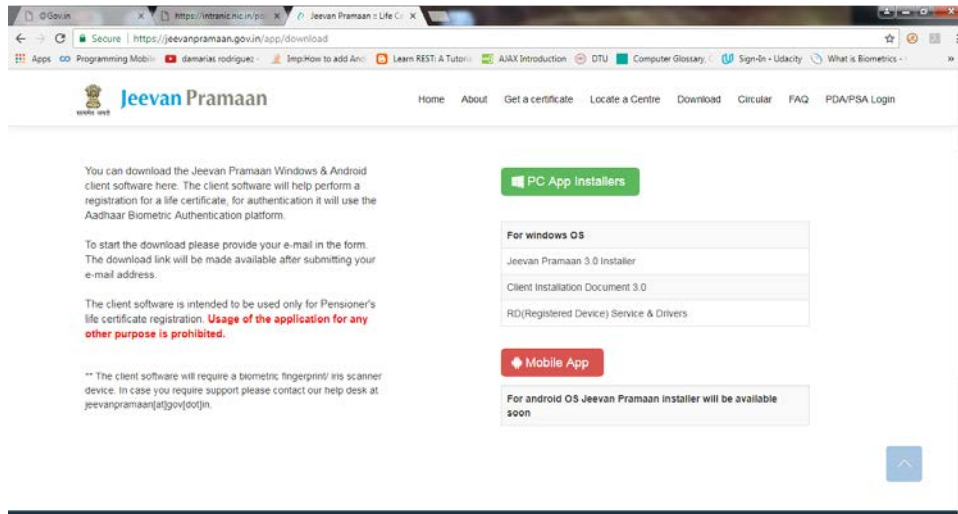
OGov.in | https://intranic.nic.in/po | Jeevan Pramaan :: Life Ce

Secure | https://jeevanpramaan.gov.in/app/download

Apps | Programming Mobile | damarias rodriguez | Imp:How to add And | Learn REST: A Tutori | AJAX Introduction | DTU | Computer Glossary, C | Sign-In - Udacity | What is Biometrics -

Jeevan Pramaan

Home | About | Get a certificate | Locate a Centre | Download | Circular | FAQ | PDA/PSA Login

You can download the Jeevan Pramaan Windows & Android client software here. The client software will help perform a registration for a life certificate, for authentication it will use the Aadhaar Biometric Authentication platform.

To start the download please provide your e-mail in the form. The download link will be made available after submitting your e-mail address.

The client software is intended to be used only for Pensioner's life certificate registration. Usage of the application for any other purpose is prohibited.

** The client software will require a biometric fingerprint/ iris scanner device. In case you require support please contact our help desk at jeevanpramaan[at]gov[dot]in.

PC App Installers

| For windows OS |
|---|
| Jeevan Pramaan 3.0 Installer |
| Client Installation Document 3.0 |
| RD(Registered Device) Service & Drivers |

Mobile App

For android OS Jeevan Pramaan installer will be available soon